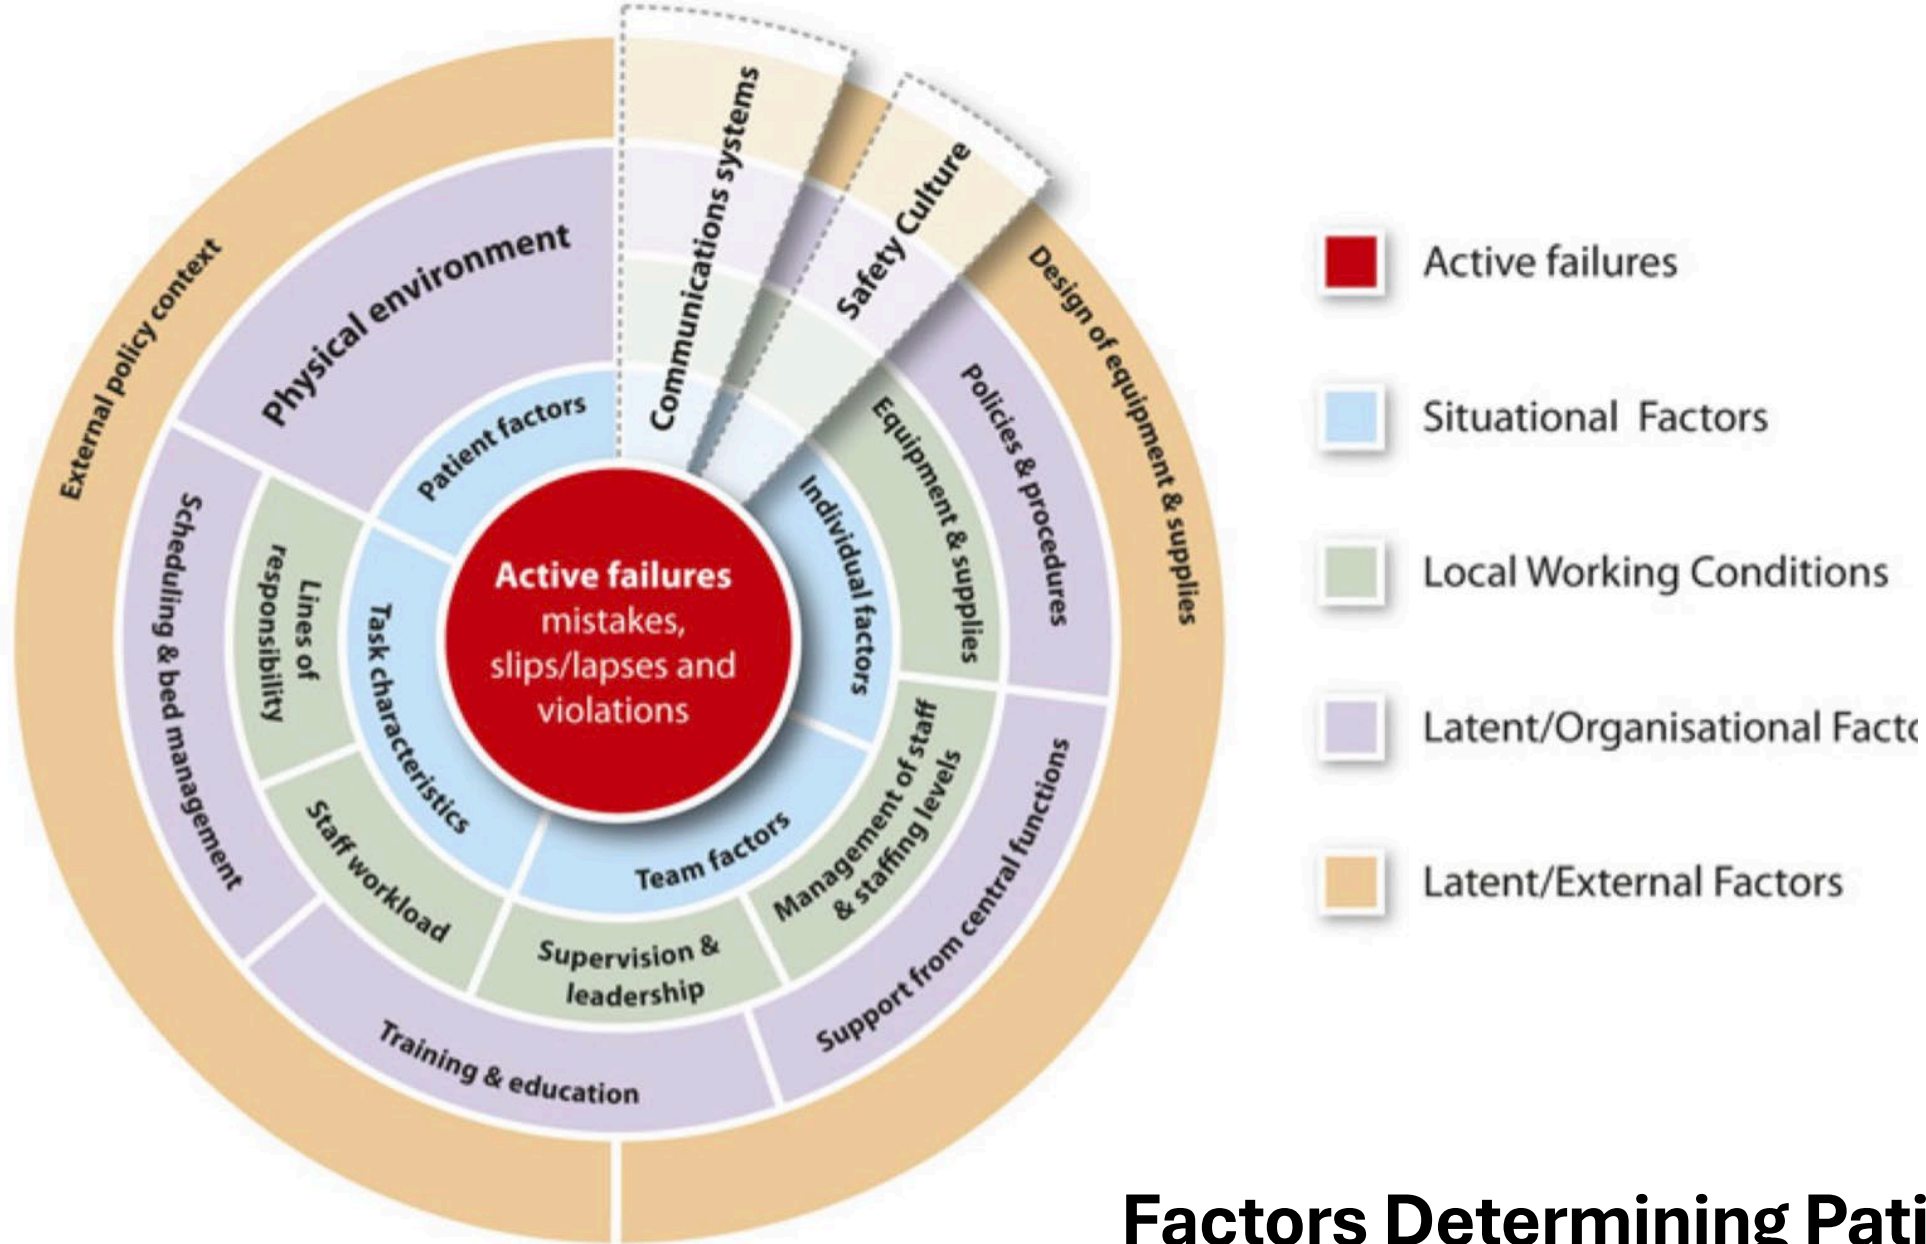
Active failures
mistakes, slips/lapses and violations

Patient factors
Individual factors
Team factors
Task characteristics

Equipment & supplies
Management of staff & staffing levels
Supervision & leadership
Staff workload
Lines of responsibility

Physical environment
Communications systems
Safety Culture
Policies & procedures
Support from central functions
Training & education
Scheduling & bed management

External policy context
Design of equipment & supplies

Active failures
Situational Factors
Local Working Conditions
Latent/Organisational Facto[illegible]
Latent/External Factors

Factors Determining Pati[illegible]